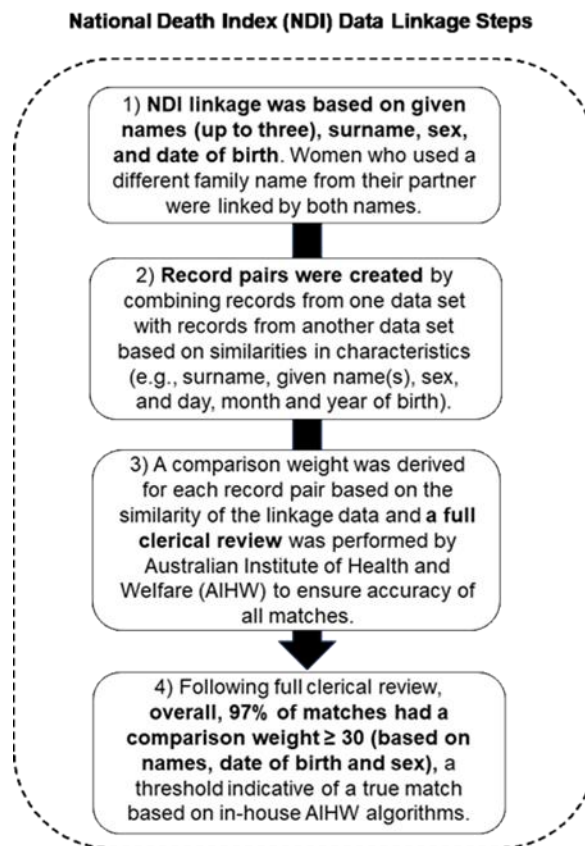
National Death Index (NDI) Data Linkage Steps

1) NDI linkage was based on given names (up to three), surname, sex, and date of birth. Women who used a different family name from their partner were linked by both names.

2) Record pairs were created by combining records from one data set with records from another data set based on similarities in characteristics (e.g., surname, given name(s), sex, and day, month and year of birth).

3) A comparison weight was derived for each record pair based on the similarity of the linkage data and a full clerical review was performed by Australian Institute of Health and Welfare (AIHW) to ensure accuracy of all matches.

4) Following full clerical review, overall, 97% of matches had a comparison weight $\geq$ 30 (based on names, date of birth and sex), a threshold indicative of a true match based on in-house AIHW algorithms.